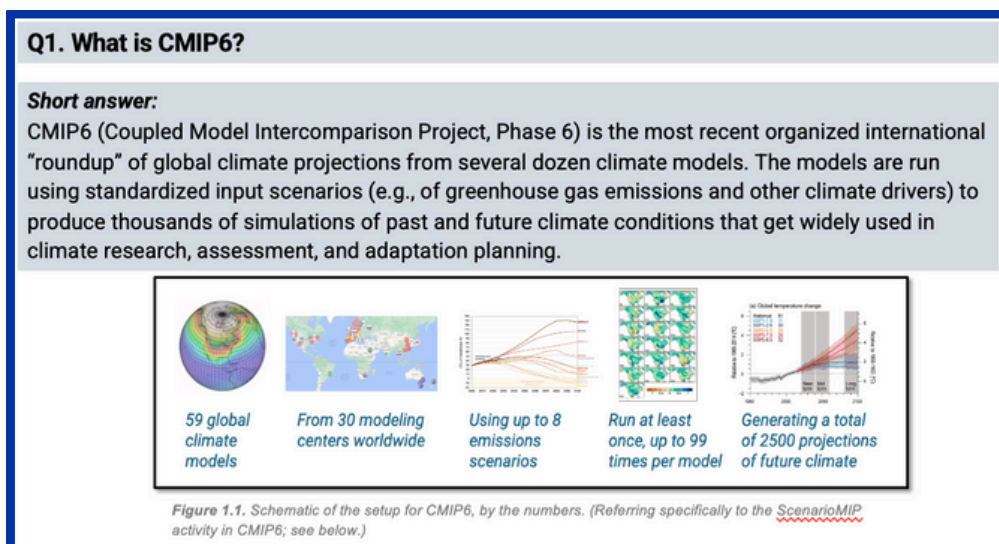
Q1. What is CMIP6?

Short answer:
CMIP6 (Coupled Model Intercomparison Project, Phase 6) is the most recent organized international "roundup" of global climate projections from several dozen climate models. The models are run using standardized input scenarios (e.g., of greenhouse gas emissions and other climate drivers) to produce thousands of simulations of past and future climate conditions that get widely used in climate research, assessment, and adaptation planning.

(a) Global temperature change

59 global climate models

From 30 modeling centers worldwide

Using up to 8 emissions scenarios

Run at least once, up to 99 times per model

Generating a total of 2500 projections of future climate

Figure 1.1. Schematic of the setup for CMIP6, by the numbers. (Referring specifically to the ScenarioMIP activity in CMIP6; see below.)